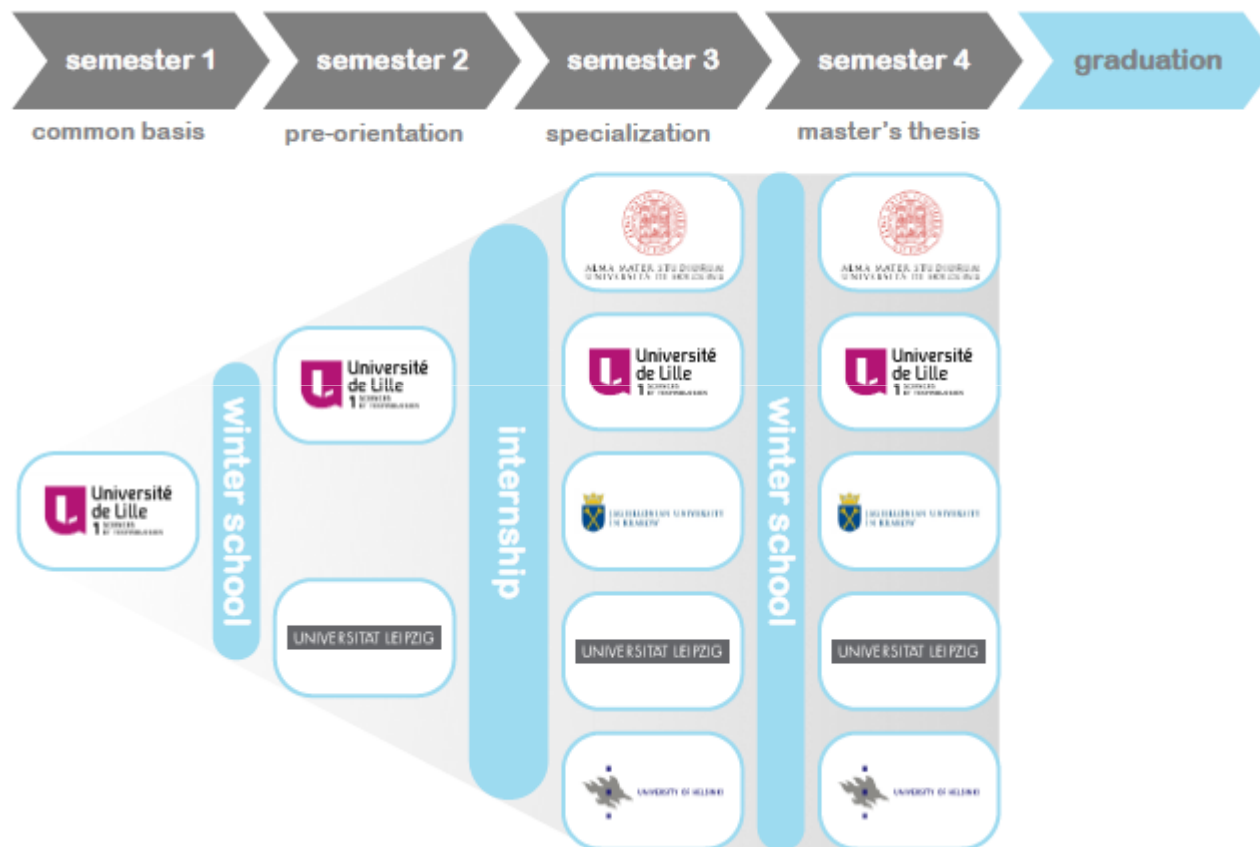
semester 1
semester 2
semester 3
semester 4
graduation

common basis
pre-orientation
specialization
master's thesis

Université de Lille 1 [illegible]

winter school

Université de Lille 1 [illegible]

UNIVERSITAT LEIPZIG

internship

ALMA MATER STUDIORUM UNIVERSITÀ DI BOLOGNA

Université de Lille 1 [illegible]

JAGIELLONIAN UNIVERSITY IN KRAKOW

UNIVERSITAT LEIPZIG

UNIVERSITY OF HELSINKI

winter school

ALMA MATER STUDIORUM UNIVERSITÀ DI BOLOGNA

Université de Lille 1 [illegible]

JAGIELLONIAN UNIVERSITY IN KRAKOW

UNIVERSITAT LEIPZIG

UNIVERSITY OF HELSINKI